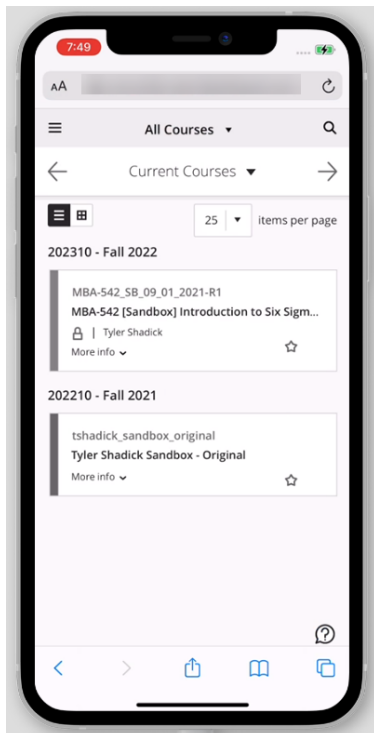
7:49

AA

All Courses

Current Courses

25 items per page

202310 - Fall 2022

MBA-542_SB_09_01_2021-R1

MBA-542 [Sandbox] Introduction to Six Sigm...

| Tyler Shadick

More info

202210 - Fall 2021

tshadick_sandbox_original

Tyler Shadick Sandbox - Original

More info